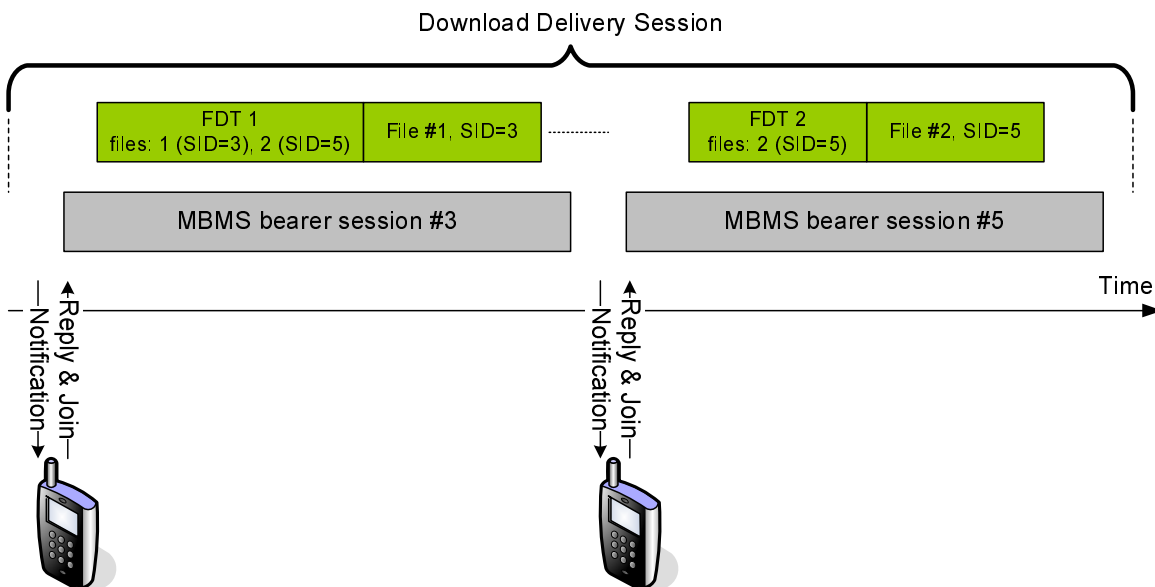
Download Delivery Session

FDT 1
files: 1 (SID=3), 2 (SID=5)

File #1, SID=3

FDT 2
files: 2 (SID=5)

File #2, SID=5

MBMS bearer session #3

MBMS bearer session #5

Time

Notification

Reply & Join

Notification

Reply & Join